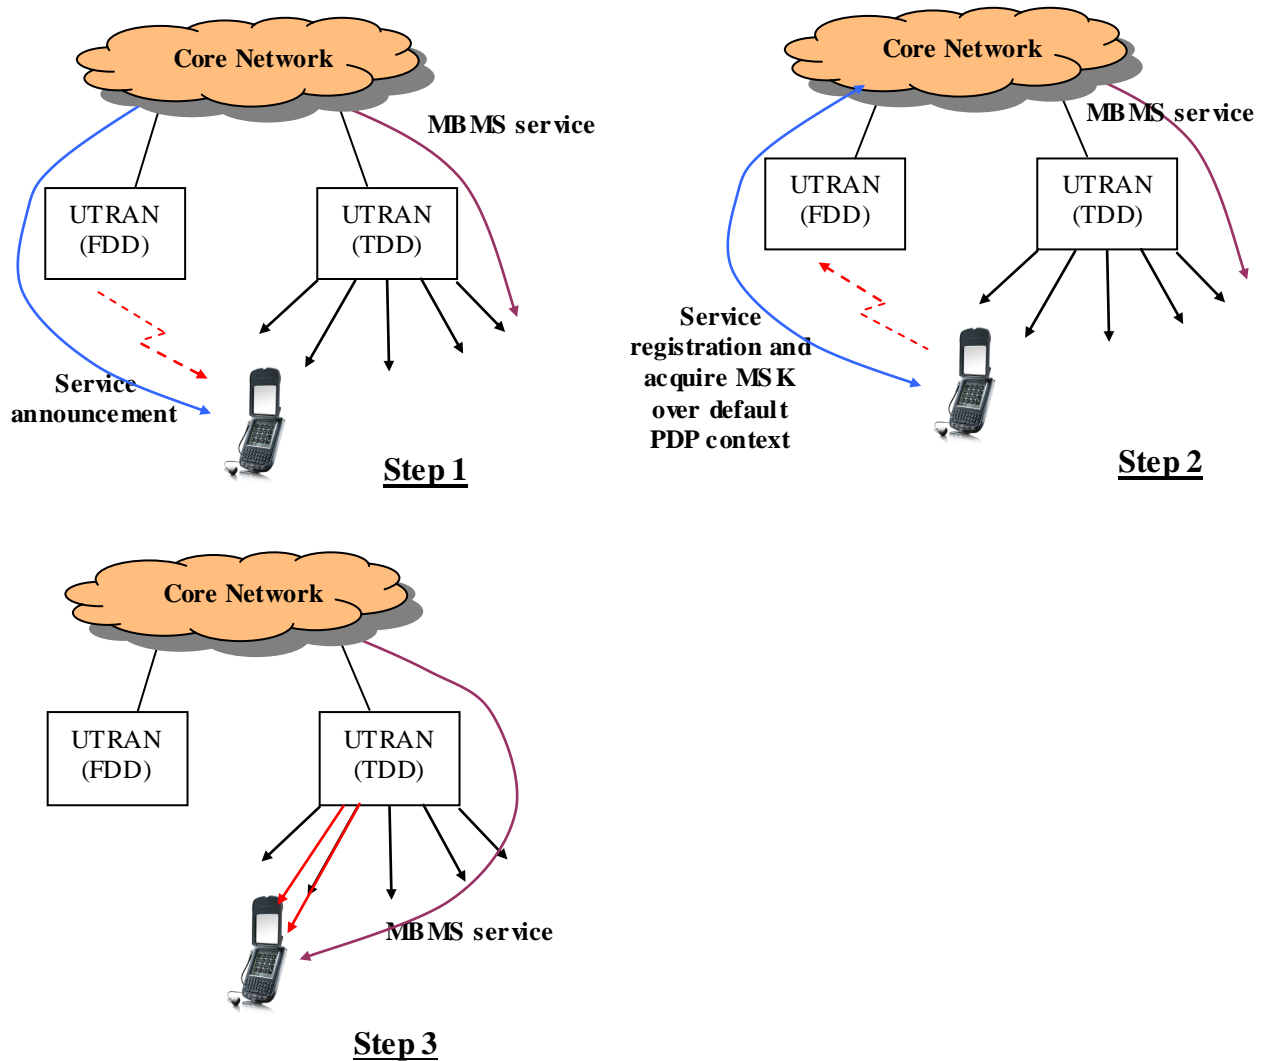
Core Network

MBMS service

UTRAN (FDD)

UTRAN (TDD)

Service announcement

Step 1

Core Network

MBMS service

UTRAN (FDD)

UTRAN (TDD)

Service registration and acquire MSK over default PDP context

Step 2

Core Network

UTRAN (FDD)

UTRAN (TDD)

MBMS service

Step 3